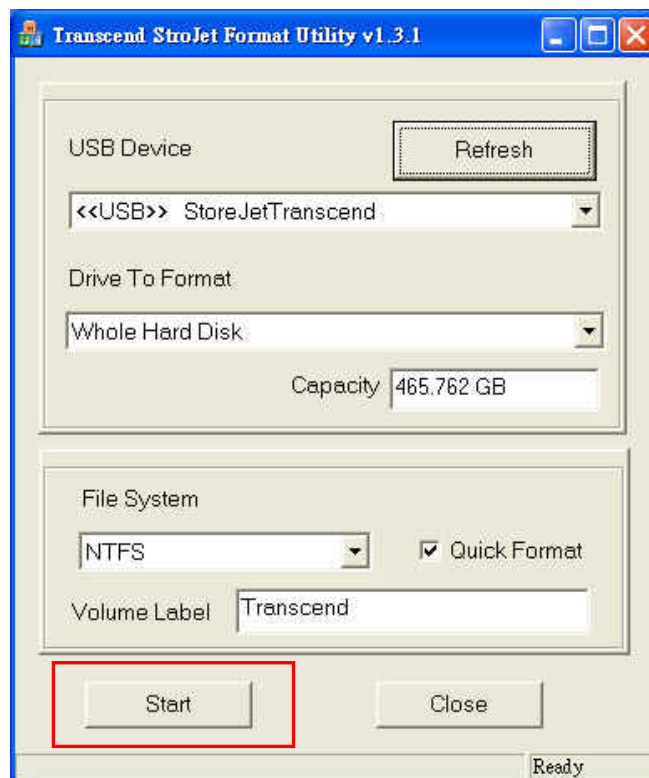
Transcend StroJet Format Utility v1.3.1

USB Device

Refresh

<<USB>> StoreJetTranscend

Drive To Format

Whole Hard Disk

Capacity 465.762 GB

File System

NTFS

Quick Format

Volume Label Transcend

Start

Close

Ready